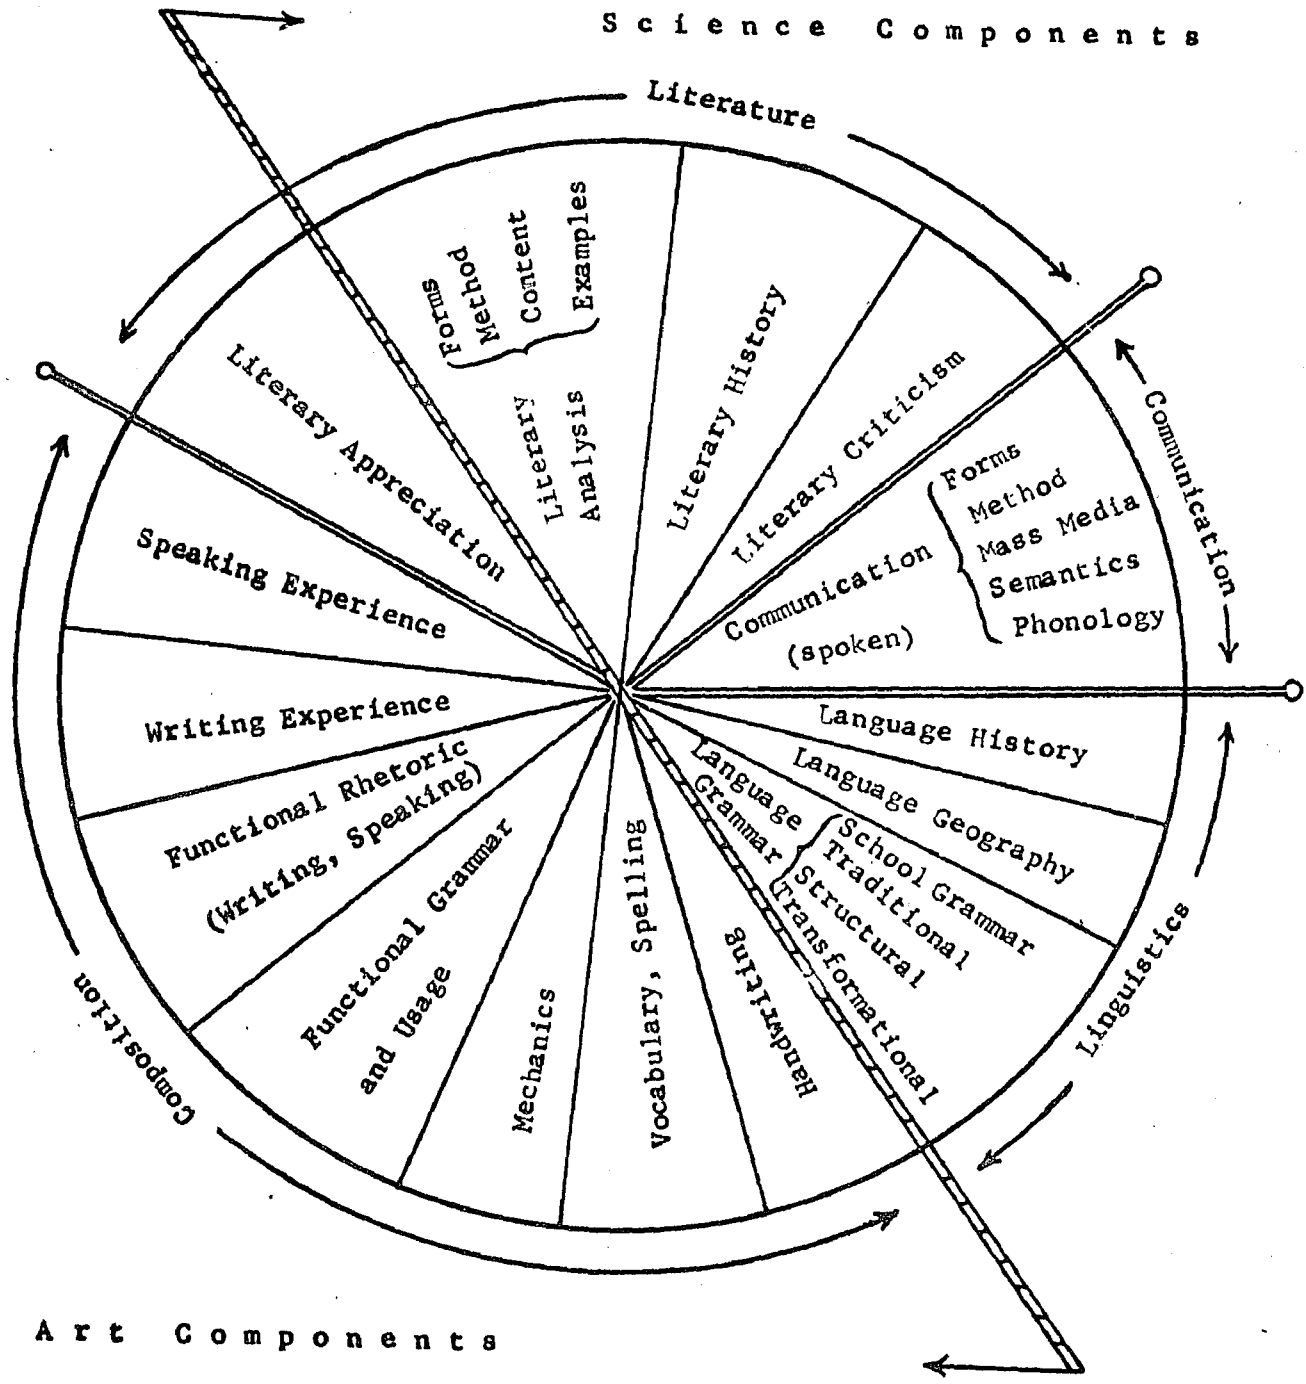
Science Components

Literature

Forms
Method
Content
Examples

Literary Analysis

Literary History

Literary Criticism

Literary Appreciation

Communication

Communication (spoken)

Forms
Method
Mass Media
Semantics
Phonology

Speaking Experience

Writing Experience

Language History

Language Geography

Language Grammar

School Grammar
Traditional
Structural
Transformational

Functional Rhetoric (Writing, Speaking)

Functional Grammar and Usage

Mechanics

Vocabulary, Spelling

Handwriting

Linguistics

Composition

Art Components